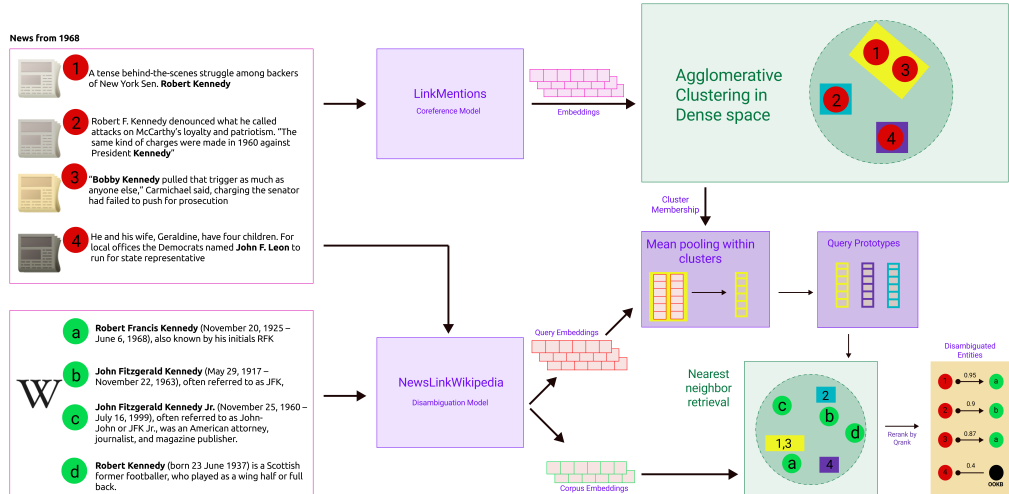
News from 1968

1 A tense behind-the-scenes struggle among backers of New York Sen. **Robert Kennedy**

2 Robert F. Kennedy denounced what he called attacks on McCarthy's loyalty and patriotism. "The same kind of charges were made in 1960 against President **Kennedy**"

3 "**Bobby Kennedy** pulled that trigger as much as anyone else," Carmichael said, charging the senator had failed to push for prosecution

4 He and his wife, Geraldine, have four children. For local offices the Democrats named **John F. Leon** to run for state representative

a **Robert Francis Kennedy** (November 20, 1925 – June 6, 1968), also known by his initials RFK

b **John Fitzgerald Kennedy** (May 29, 1917 – November 22, 1963), often referred to as JFK,

c **John Fitzgerald Kennedy Jr.** (November 25, 1960 – July 16, 1999), often referred to as John-John or JFK Jr., was an American attorney, journalist, and magazine publisher.

d **Robert Kennedy** (born 23 June 1937) is a Scottish former footballer, who played as a wing half or full back.

LinkMentions
Coreference Model

Embeddings

Agglomerative Clustering in Dense space

1 3 2 4

Cluster Membership

Mean pooling within clusters

Query Prototypes

NewsLinkWikipedia
Disambiguation Model

Query Embeddings

Corpus Embeddings

Nearest neighbor retrieval

c 2 b d 1,3 a 4

Rerank by Qrank

Disambiguated Entities

1 0.95 a
2 0.9 b
3 0.87 a
4 0.4 OOKB